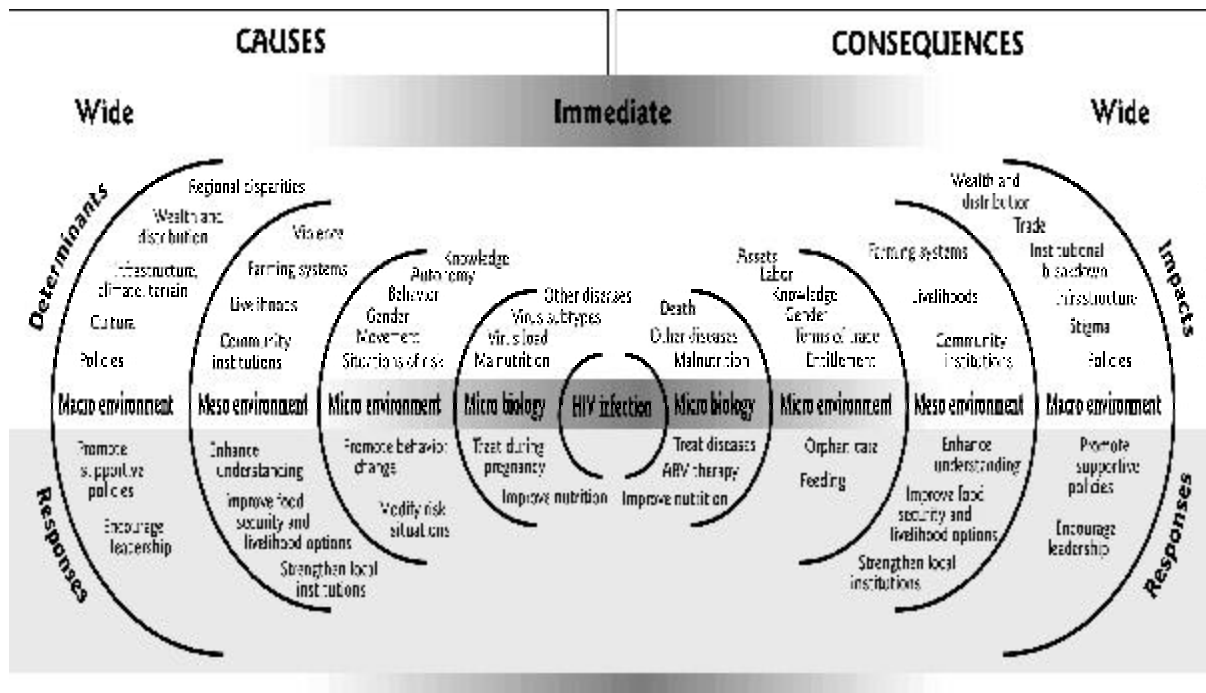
CAUSES

CONSEQUENCES

Wide

Immediate

Wide

Determinants

Regional disparities
Wealth and distribution
Infrastructure, climate, terrain
Culture
Policies

Violence
Farming systems
Livelihoods
Community institutions

Knowledge
Autonomy
Behavior
Gender
Movement
Situations of risk

Other diseases
Virus subtypes
Virus load
Malnutrition

Death
Other diseases
Malnutrition

Assets
Labor
Knowledge
Gender
Terms of trade
Entitlement

Farming systems
Livelihoods
Community institutions

Wealth and distribution
Trade
Institutional breakdown
Infrastructure
Stigma
Policies

Impacts

Macro environment
Meso environment
Micro environment
Micro biology
HIV infection
Micro biology
Micro environment
Meso environment
Macro environment

Responses

Promote supportive policies
Encourage leadership

Enhance understanding
Improve food security and livelihood options
Strengthen local institutions

Promote behavior change
Modify risk situations

Treat during pregnancy
Improve nutrition

Treat diseases
ARV therapy
Improve nutrition

Orphan care
Feeding

Enhance understanding
Improve food security and livelihood options
Strengthen local institutions

Promote supportive policies
Encourage leadership

Responses